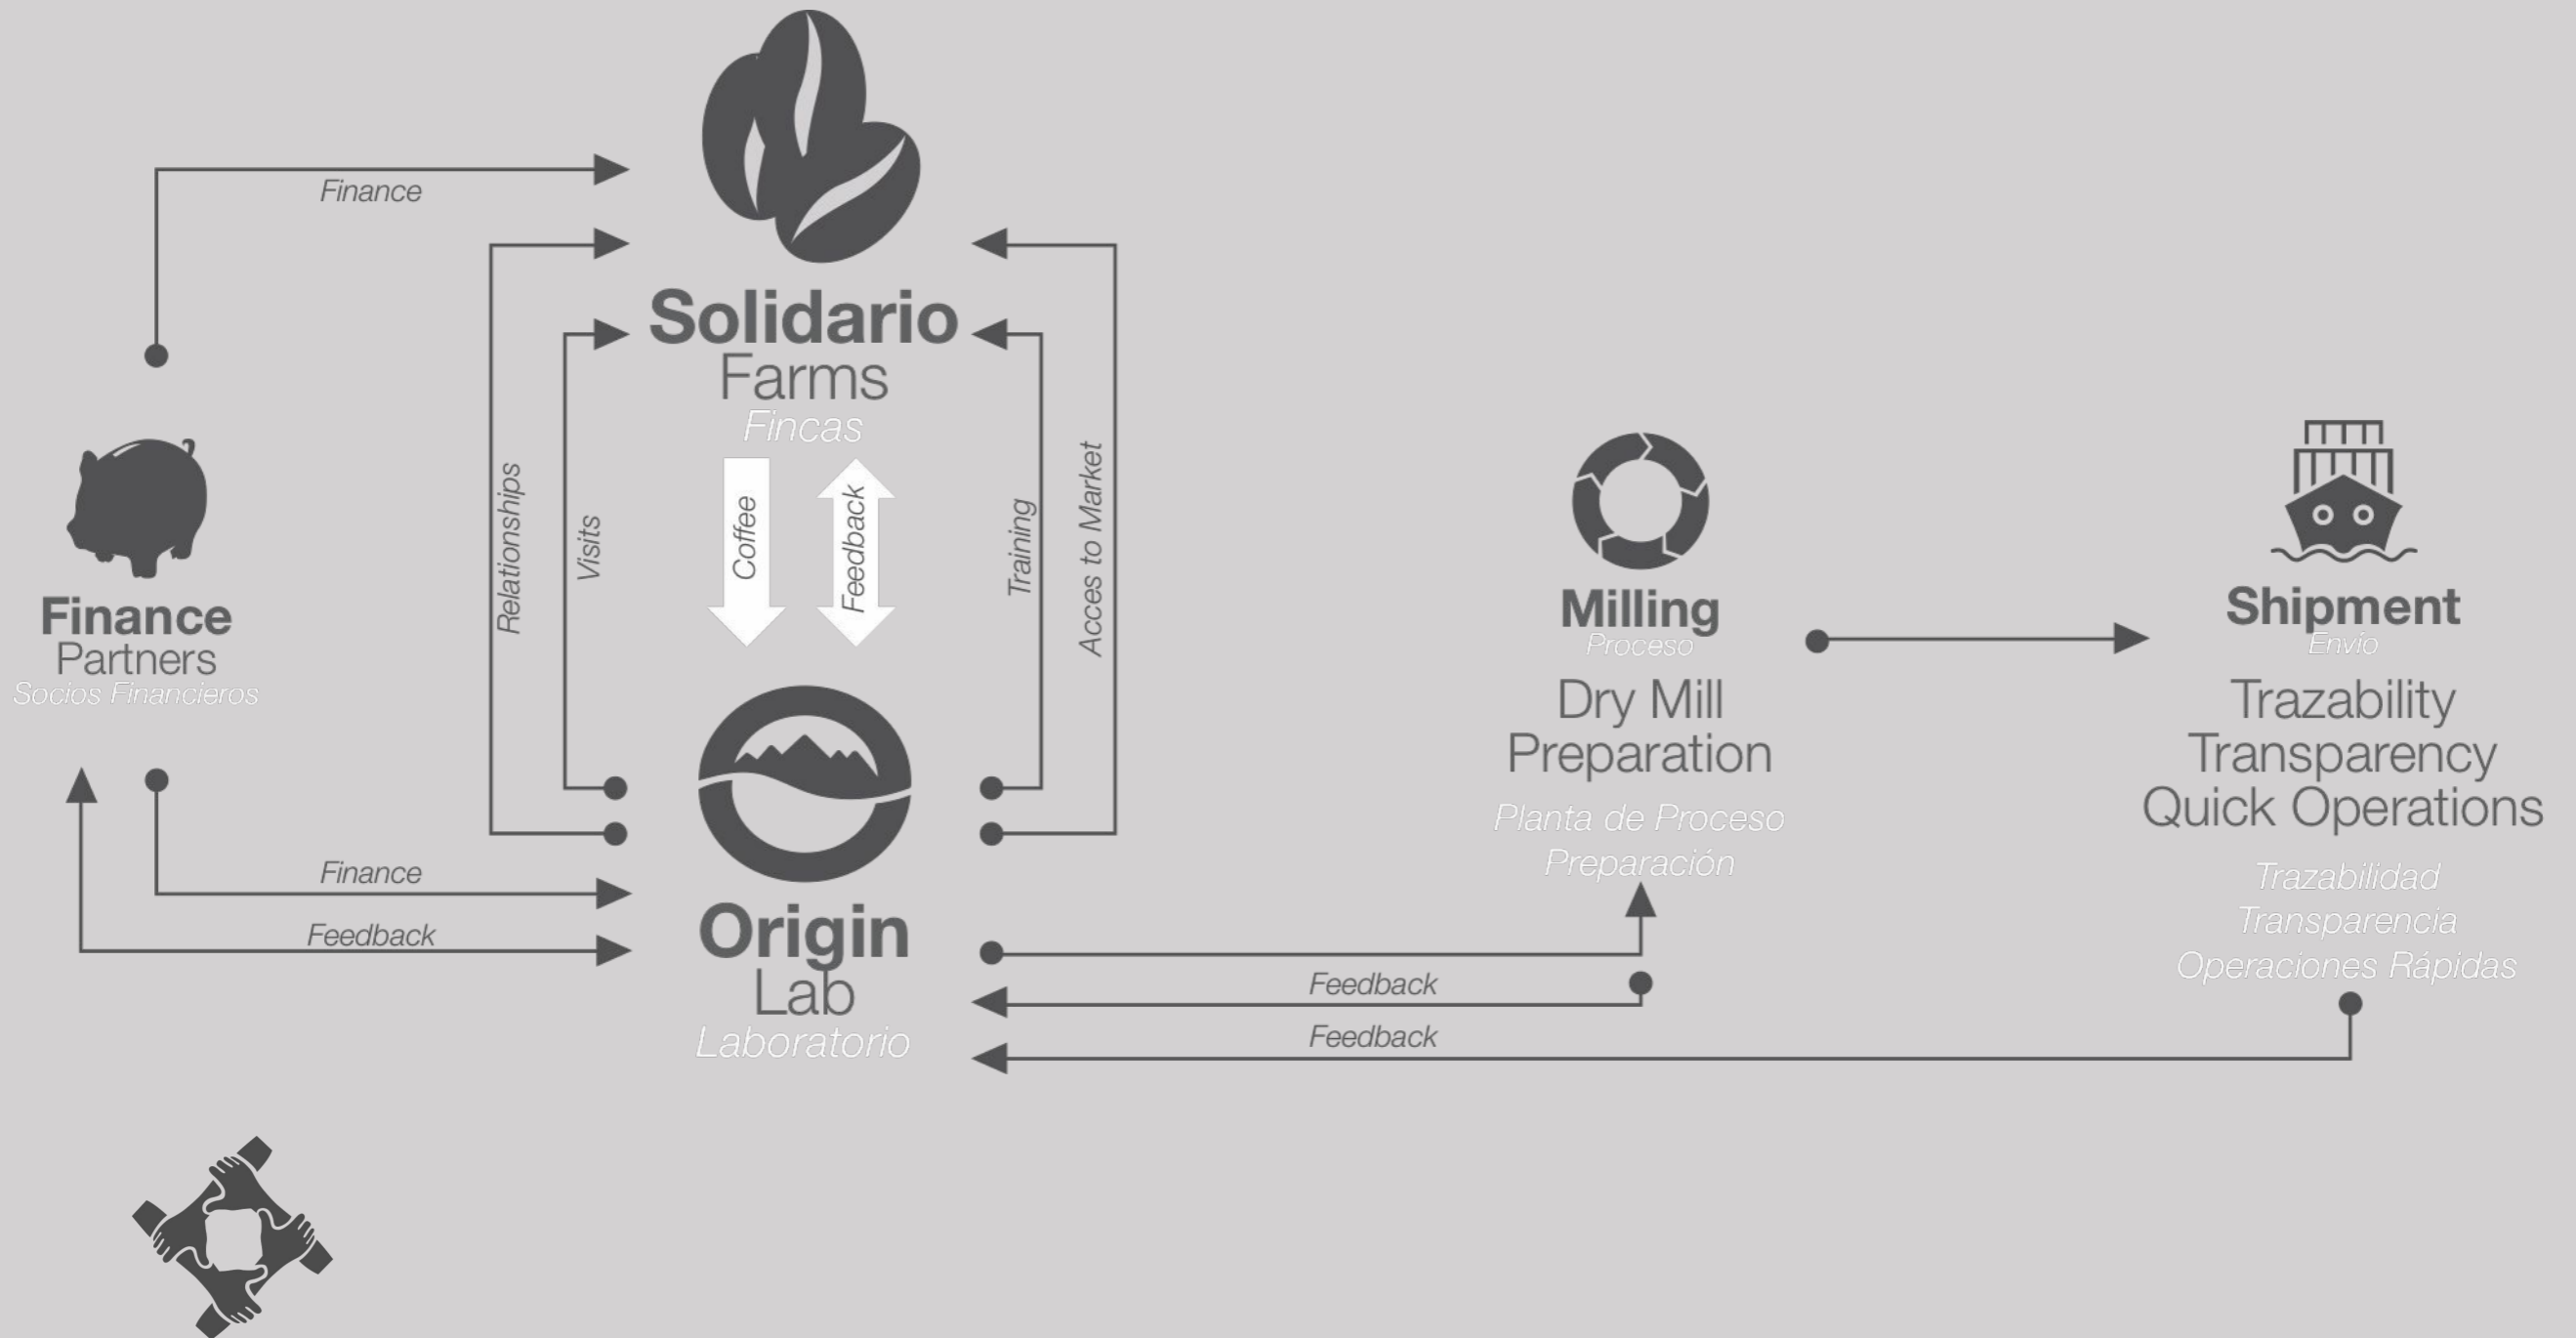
Finance

Solidario
Farms
Fincas

Finance
Partners
Socios Financieros

Relationships

Visits

Coffee

Feedback

Training

Acces to Market

Milling
Proceso
Dry Mill
Preparation
Planta de Proceso
Preparación

Shipment
Envío
Trazability
Transparency
Quick Operations
Trazabilidad
Transparencia
Operaciones Rápidas

Finance

Feedback

Origin
Lab
Laboratorio

Feedback

Feedback